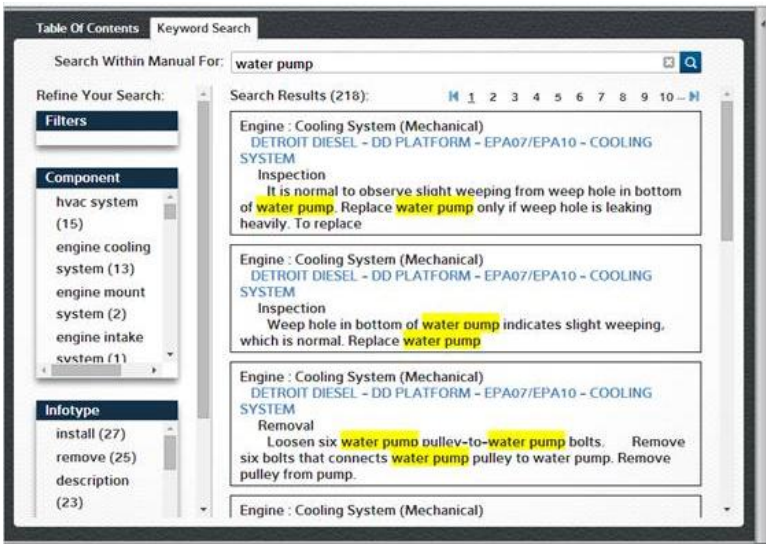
Table Of Contents Keyword Search

Search Within Manual For: water pump

Refine Your Search:

Filters

Component

hvac system (15)

engine cooling system (13)

engine mount system (2)

engine intake system (1)

Infotype

install (27)

remove (25)

description (23)

Search Results (218):

1 2 3 4 5 6 7 8 9 10 –

Engine : Cooling System (Mechanical)
DETROIT DIESEL – DD PLATFORM – EPA07/EPA10 – COOLING SYSTEM
Inspection
It is normal to observe slight weeping from weep hole in bottom of water pump. Replace water pump only if weep hole is leaking heavily. To replace

Engine : Cooling System (Mechanical)
DETROIT DIESEL – DD PLATFORM – EPA07/EPA10 – COOLING SYSTEM
Inspection
Weep hole in bottom of water pump indicates slight weeping, which is normal. Replace water pump

Engine : Cooling System (Mechanical)
DETROIT DIESEL – DD PLATFORM – EPA07/EPA10 – COOLING SYSTEM
Removal
Loosen six water pump pulley-to-water pump bolts. Remove six bolts that connects water pump pulley to water pump. Remove pulley from pump.

Engine : Cooling System (Mechanical)